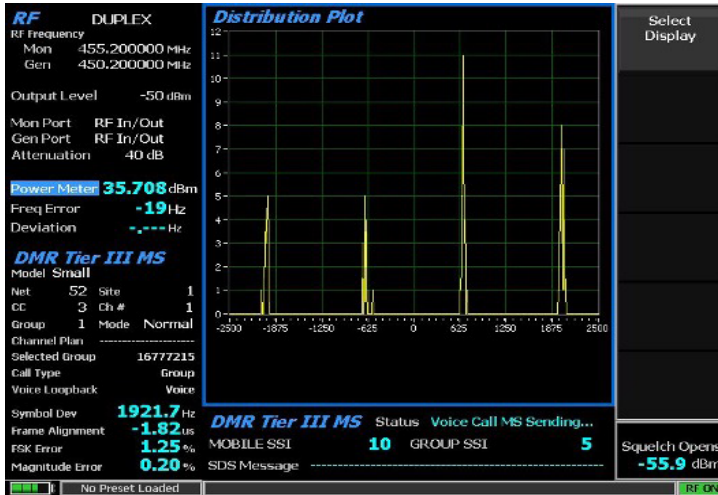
RF DUPLEX
RF Frequency
Mon 455.200000 MHz
Gen 450.200000 MHz

Output Level -50 dBm

Mon Port RF In/Out
Gen Port RF In/Out
Attenuation 40 dB

Power Meter 35.708 dBm
Freq Error -19 Hz
Deviation -.--- Hz

DMR Tier III MS
Model Small
Net 52 Site 1
CC 3 Ch # 1
Group 1 Mode Normal
Channel Plan ----------------------
Selected Group 16777215
Call Type Group
Voice Loopback Voice

Symbol Dev 1921.7 Hz
Frame Alignment -1.82 us
FSK Error 1.25 %
Magnitude Error 0.20 %

Distribution Plot
12
11
10
9
8
7
6
5
4
3
2
1
0
-2500 -1875 -1250 -625 0 625 1250 1875 2500

DMR Tier III MS Status Voice Call MS Sending...
MOBILE SSI 10 GROUP SSI 5
SDS Message ------------------------------------------------

Select Display

Squelch Opens
-55.9 dBm

No Preset Loaded
RF ON